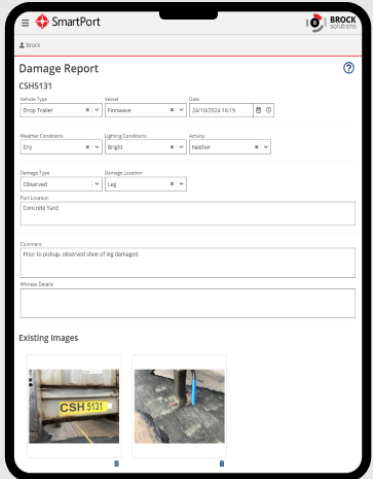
SmartPort

BROCK solutions

Brock

Damage Report

CSH5131

Vehicle Type
Drop Trailer

Vessel
Finnwave

Date
24/10/2024 16:19

Weather Conditions
Dry

Lighting Conditions
Bright

Activity
Neither

Damage Type
Observed

Damage Location
Leg

Port Location
Concrete Yard

Comment
Prior to pickup, observed shoe of leg damaged

Witness Details

Existing Images

CSH 5131